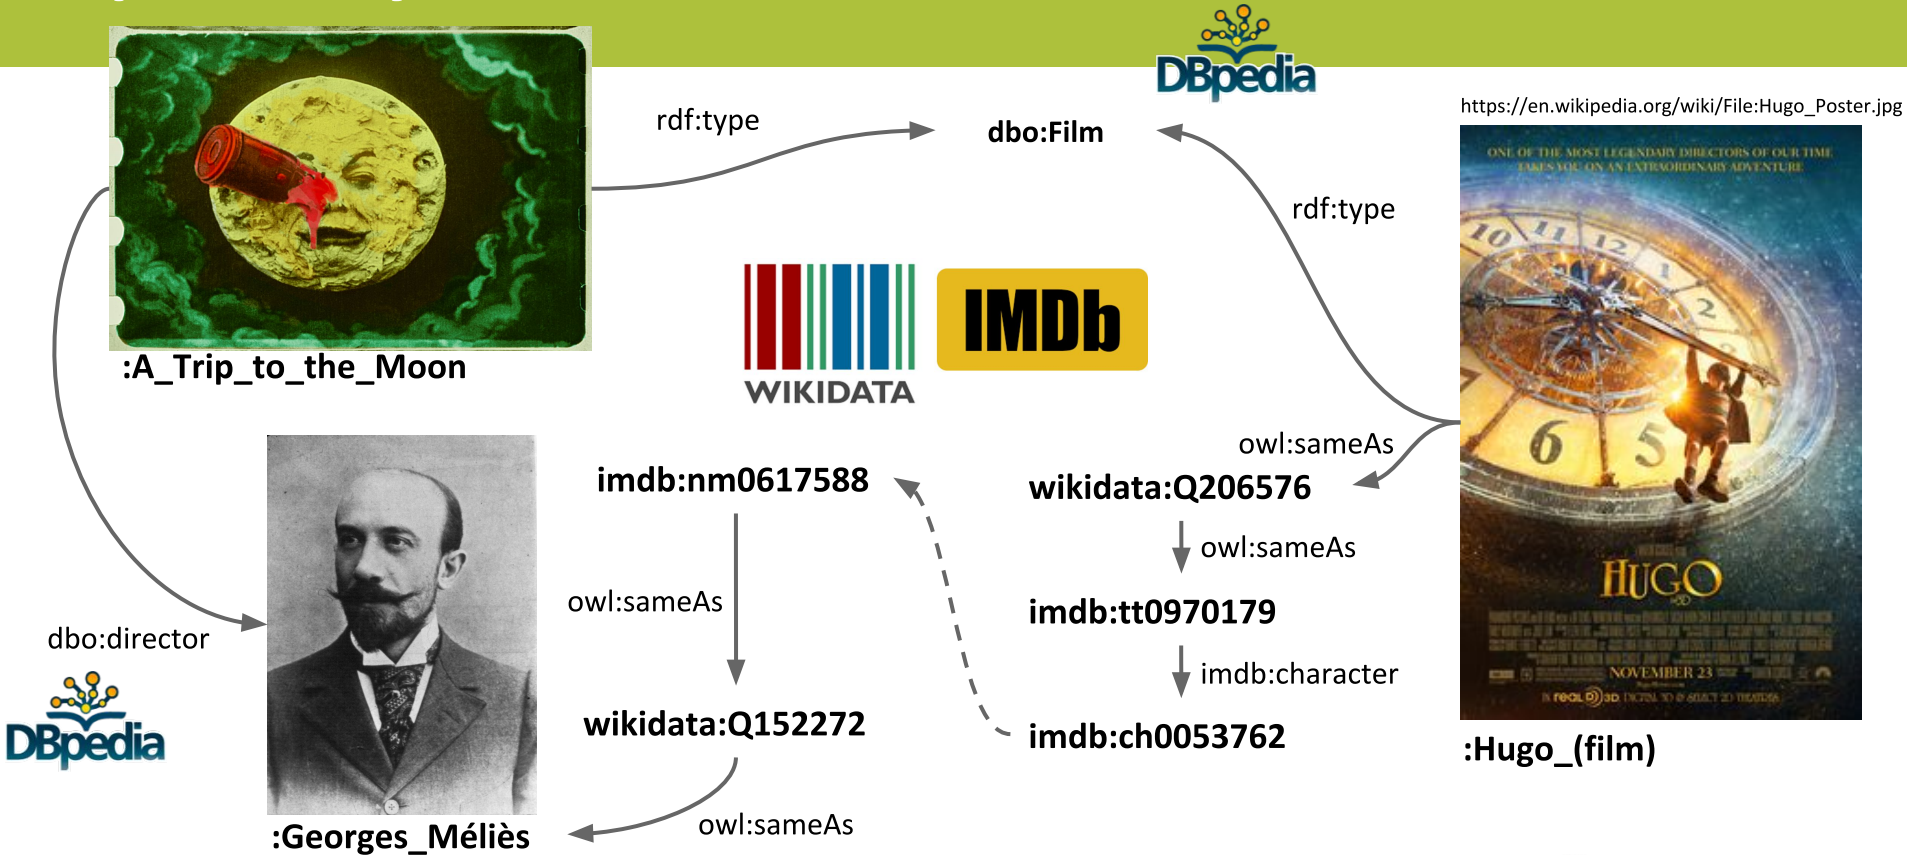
DBpedia

https://en.wikipedia.org/wiki/File:Hugo_Poster.jpg

rdf:type

dbo:Film

rdf:type

:A_Trip_to_the_Moon

WIKIDATA

IMDb

ONE OF THE MOST LEGENDARY DIRECTORS OF OUR TIME TAKES YOU ON AN EXTRAORDINARY ADVENTURE

HUGO

NOVEMBER 23

owl:sameAs

imdb:nm0617588

wikidata:Q206576

owl:sameAs

owl:sameAs

imdb:tt0970179

dbo:director

imdb:character

wikidata:Q152272

imdb:ch0053762

:Hugo_(film)

DBpedia

:Georges_Méliès

owl:sameAs